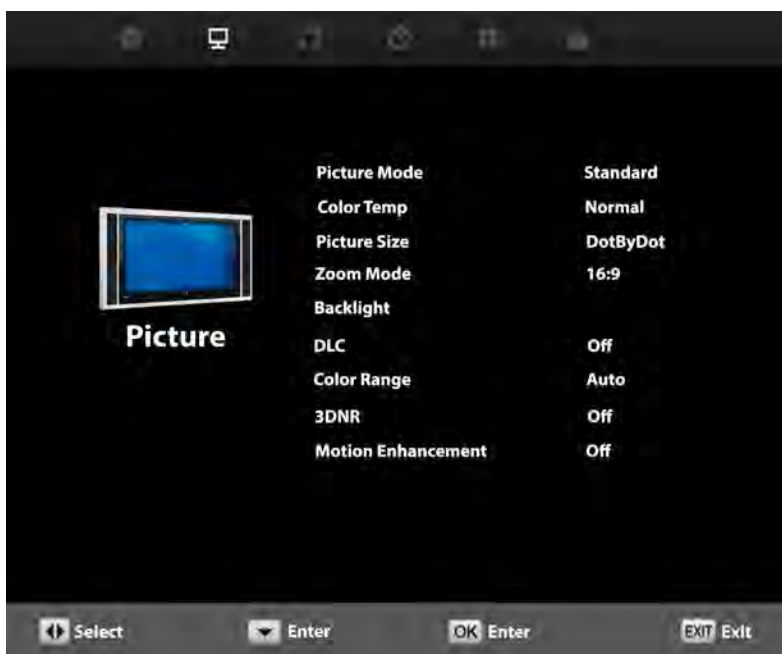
Picture

| | |
|---|---|
| Picture Mode | Standard |
| Color Temp | Normal |
| Picture Size | DotByDot |
| Zoom Mode | 16:9 |
| Backlight | |
| DLC | Off |
| Color Range | Auto |
| 3DNR | Off |
| Motion Enhancement | Off |

Select Enter OK Enter EXIT Exit